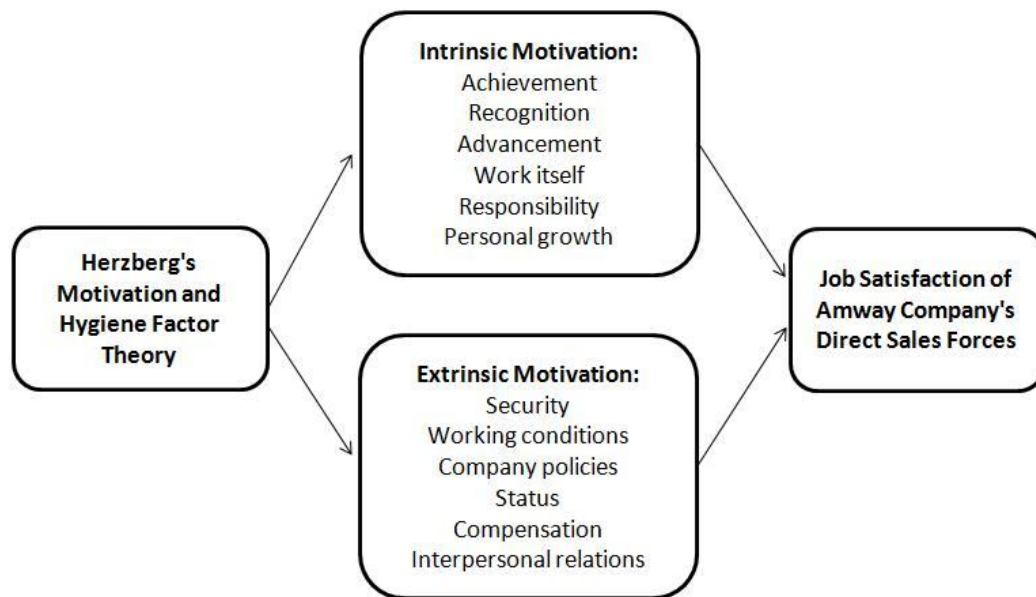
Herzberg's Motivation and Hygiene Factor Theory

Intrinsic Motivation:
Achievement
Recognition
Advancement
Work itself
Responsibility
Personal growth

Extrinsic Motivation:
Security
Working conditions
Company policies
Status
Compensation
Interpersonal relations

Job Satisfaction of Amway Company's Direct Sales Forces